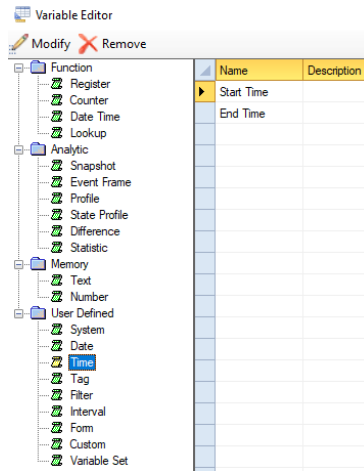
Variable Editor

Modify Remove

Function
Register
Counter
Date Time
Lookup
Analytic
Snapshot
Event Frame
Profile
State Profile
Difference
Statistic
Memory
Text
Number
User Defined
System
Date
Time
Tag
Filter
Interval
Form
Custom
Variable Set

| Name | Description |
|---|---|
| Start Time | |
| End Time | |